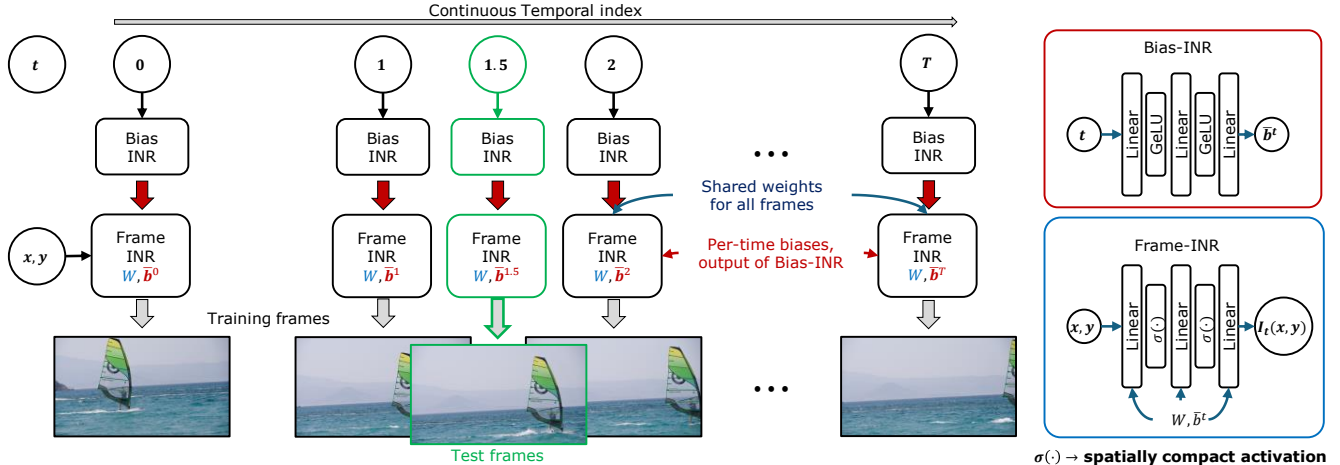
Continuous Temporal index

$t$

0

Bias INR

Frame INR $W, \bar{b}^0$

$x, y$

1

Bias INR

Frame INR $W, \bar{b}^1$

1.5

Bias INR

Frame INR $W, \bar{b}^{1.5}$

2

Bias INR

Frame INR $W, \bar{b}^2$

• • •

$T$

Bias INR

Frame INR $W, \bar{b}^T$

Shared weights for all frames

Per-time biases, output of Bias-INR

Training frames

Test frames

• • •

Bias-INR

$t$ Linear GeLU Linear GeLU Linear $\bar{b}^t$

Frame-INR

$x, y$ Linear $\sigma(\cdot)$ Linear $\sigma(\cdot)$ Linear $I_t(x, y)$

$W, \bar{b}^t$

$\sigma(\cdot) \rightarrow$ spatially compact activation